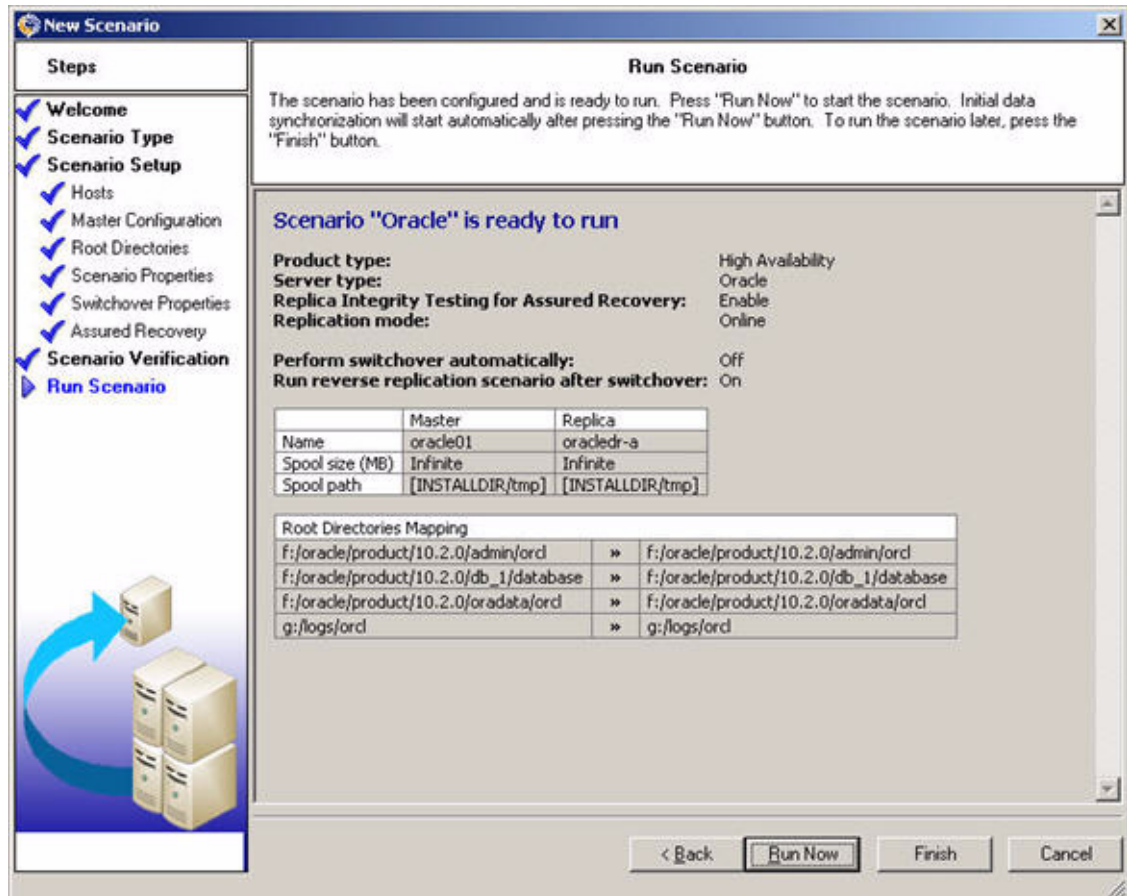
New Scenario

Steps

Welcome
Scenario Type
Scenario Setup
Hosts
Master Configuration
Root Directories
Scenario Properties
Switchover Properties
Assured Recovery
Scenario Verification
Run Scenario

Run Scenario

The scenario has been configured and is ready to run. Press "Run Now" to start the scenario. Initial data synchronization will start automatically after pressing the "Run Now" button. To run the scenario later, press the "Finish" button.

Scenario "Oracle" is ready to run

Product type: High Availability
Server type: Oracle
Replica Integrity Testing for Assured Recovery: Enable
Replication mode: Online

Perform switchover automatically: Off
Run reverse replication scenario after switchover: On

| | Master | Replica |
|---|---|---|
| Name | oracle01 | oracledr-a |
| Spool size (MB) | Infinite | Infinite |
| Spool path | [INSTALLDIR/tmp] | [INSTALLDIR/tmp] |

| Root Directories Mapping | | |
|---|---|---|
| f:/oracle/product/10.2.0/admin/orcl | » | f:/oracle/product/10.2.0/admin/orcl |
| f:/oracle/product/10.2.0/db_1/database | » | f:/oracle/product/10.2.0/db_1/database |
| f:/oracle/product/10.2.0/oradata/orcl | » | f:/oracle/product/10.2.0/oradata/orcl |
| g:/logs/orcl | » | g:/logs/orcl |

< Back
Run Now
Finish
Cancel